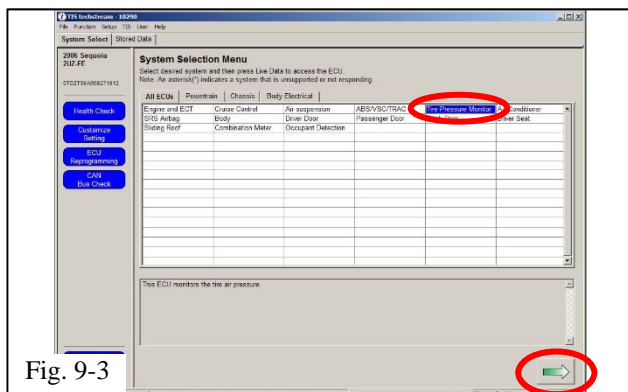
TIS techstream - 10290
File Function Setup TIS User Help
System Select | Stored Data

2006 Sequoia
2UZ-FE
5TDZT38A0S8271612

Health Check
Customize Setting
ECU Reprogramming
CAN Bus Check

System Selection Menu
Select desired system and then press Live Data to access the ECU.
Note: An asterisk(*) indicates a system that is unsupported or not responding.

All ECUs | Powertrain | Chassis | Body Electrical

| Engine and ECT | Cruise Control | Air suspension | ABS/VSC/TRAC | Tire Pressure Monitor | Air Conditioner |
|---|---|---|---|---|---|
| SRS Airbag | Body | Driver Door | Passenger Door | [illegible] | Driver Seat |
| Sliding Roof | Combination Meter | Occupant Detection | | | |

This ECU monitors the tire air pressure.

Fig. 9-3